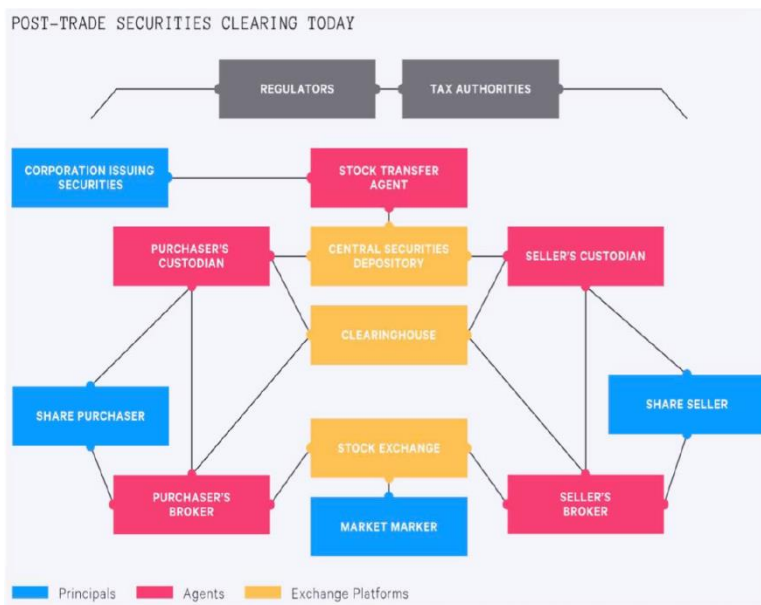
POST-TRADE SECURITIES CLEARING TODAY

REGULATORS

TAX AUTHORITIES

CORPORATION ISSUING SECURITIES

STOCK TRANSFER AGENT

PURCHASER'S CUSTODIAN

CENTRAL SECURITIES DEPOSITORY

SELLER'S CUSTODIAN

CLEARINGHOUSE

SHARE PURCHASER

SHARE SELLER

STOCK EXCHANGE

PURCHASER'S BROKER

SELLER'S BROKER

MARKET MARKER

Principals

Agents

Exchange Platforms